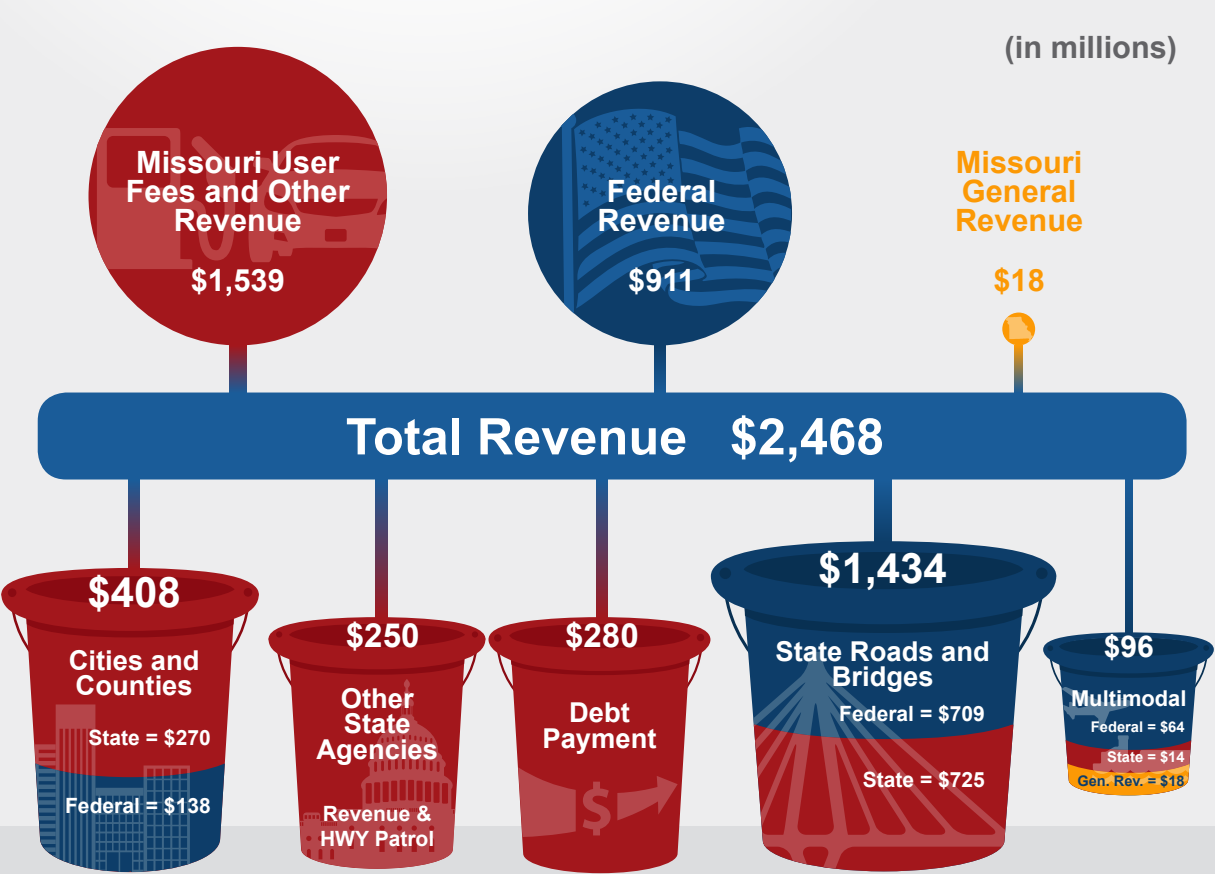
(in millions)

Missouri User Fees and Other Revenue

$1,539

Federal Revenue

$911

Missouri General Revenue

$18

Total Revenue $2,468

$408

Cities and Counties

State = $270

Federal = $138

$250

Other State Agencies

Revenue & HWY Patrol

$280

Debt Payment

$1,434

State Roads and Bridges

Federal = $709

State = $725

$96

Multimodal

Federal = $64

State = $14

Gen. Rev. = $18